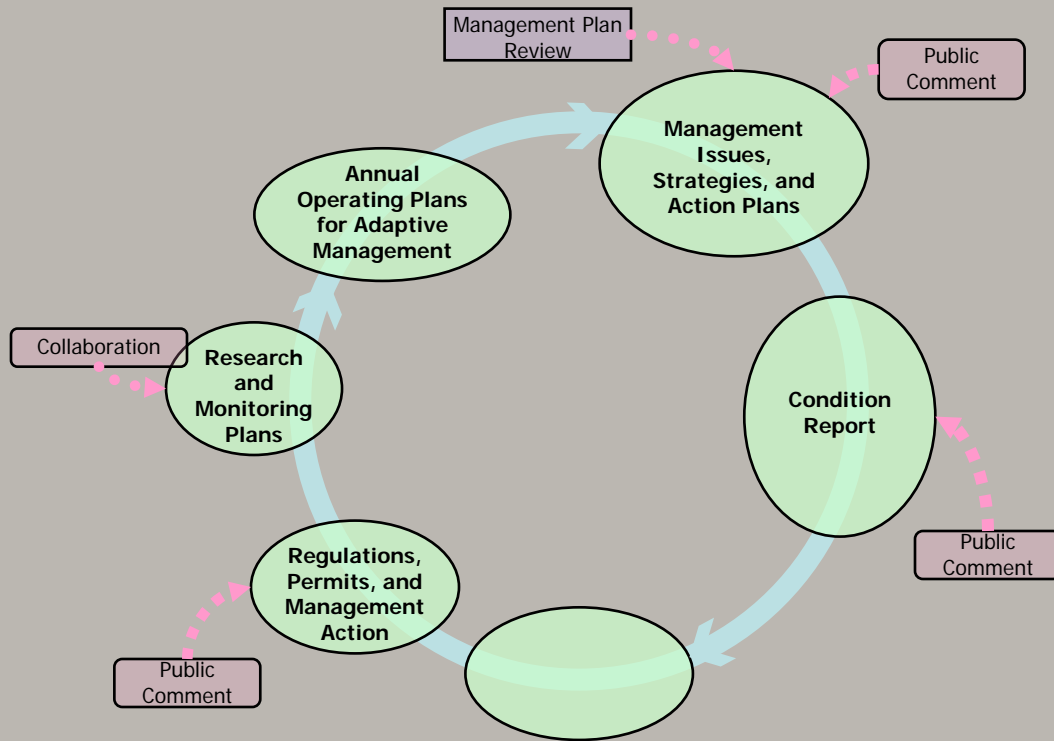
Management Plan Review

Public Comment

Management Issues, Strategies, and Action Plans

Annual Operating Plans for Adaptive Management

Collaboration

Research and Monitoring Plans

Condition Report

Public Comment

Regulations, Permits, and Management Action

Public Comment